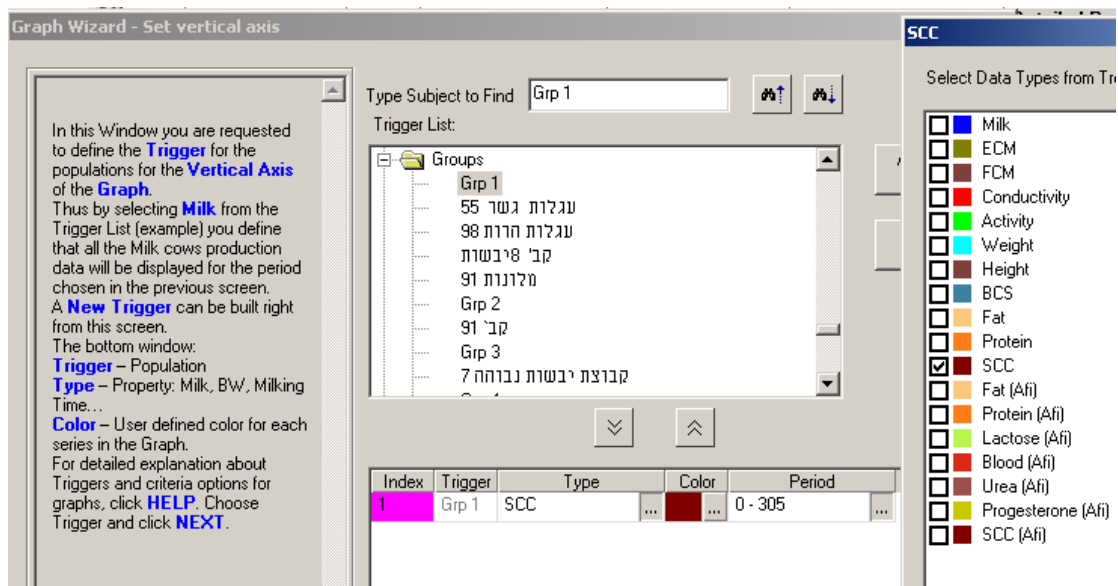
Graph Wizard - Set vertical axis

In this Window you are requested to define the Trigger for the populations for the Vertical Axis of the Graph.
Thus by selecting Milk from the Trigger List (example) you define that all the Milk cows production data will be displayed for the period chosen in the previous screen.
A New Trigger can be built right from this screen.
The bottom window:
Trigger – Population
Type – Property: Milk, BW, Milking Time…
Color – User defined color for each series in the Graph.
For detailed explanation about Triggers and criteria options for graphs, click HELP. Choose Trigger and click NEXT.

Type Subject to Find Grp 1

Trigger List:

Groups
Grp 1
עגלות גשר 55
עגלות הרות 98
קב' 8יבשות
מלונות 91
Grp 2
קב' 91
Grp 3
קבוצת יבשות נבוהה 7

| Index | Trigger | Type | Color | Period |
|---|---|---|---|---|
| 1 | Grp 1 | SCC ... | ... | 0 - 305 ... |

SCC

Select Data Types from Tr

Milk
ECM
FCM
Conductivity
Activity
Weight
Height
BCS
Fat
Protein
SCC
Fat (Afi)
Protein (Afi)
Lactose (Afi)
Blood (Afi)
Urea (Afi)
Progesterone (Afi)
SCC (Afi)